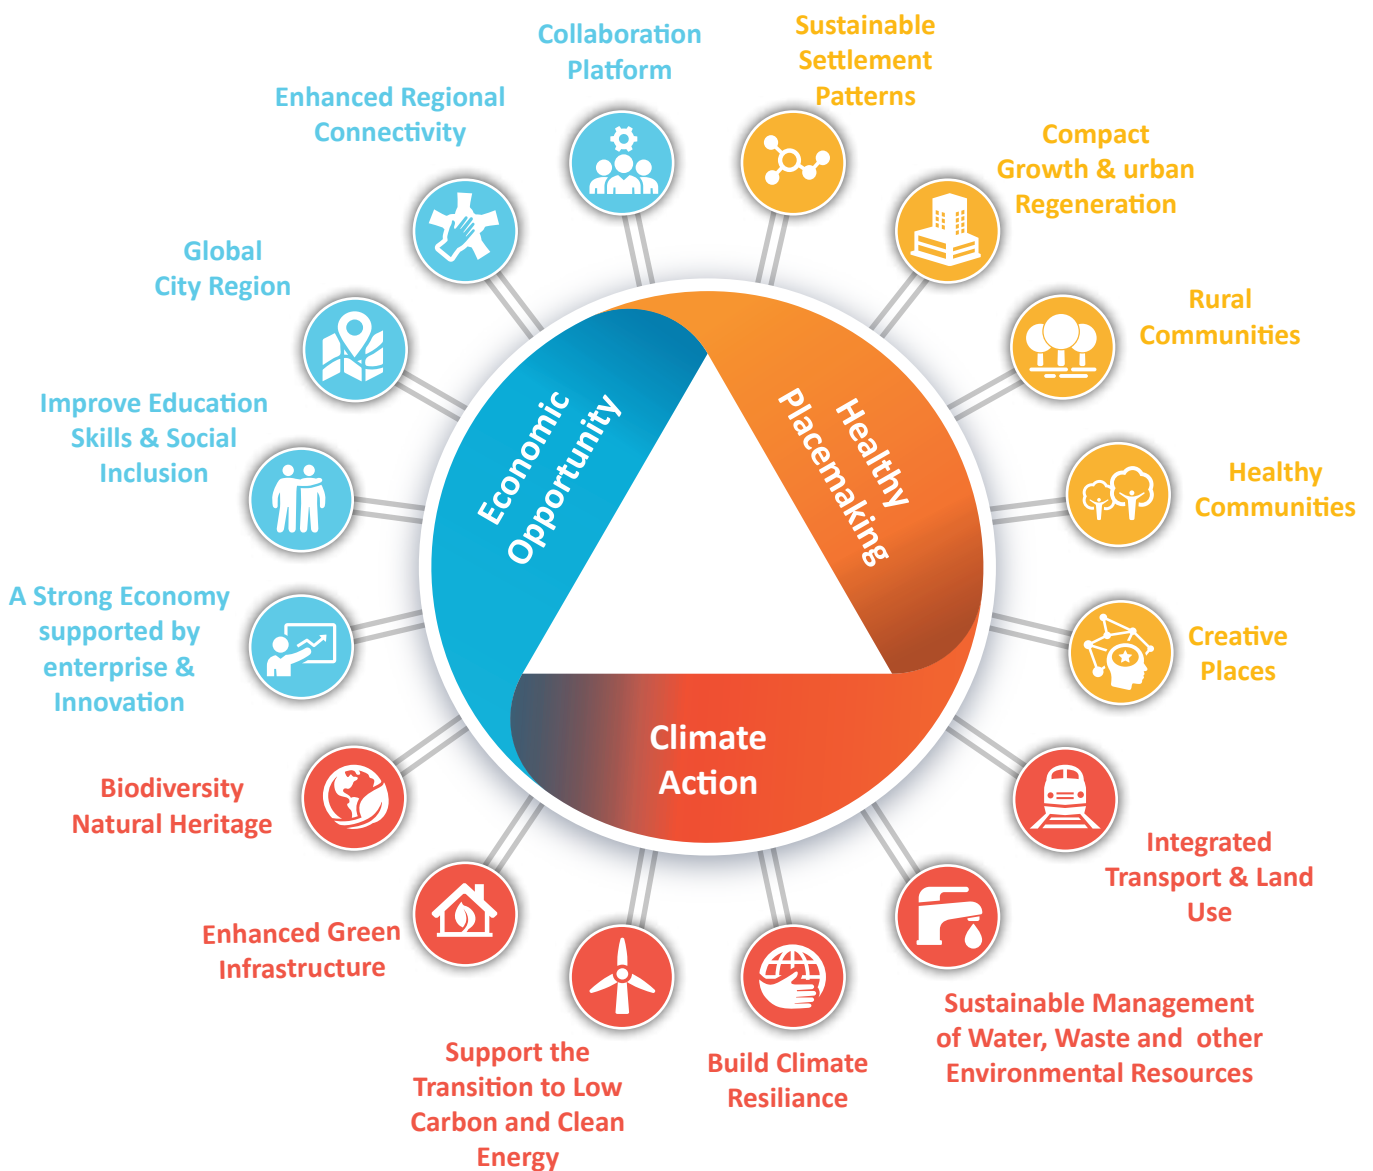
Collaboration Platform

Sustainable Settlement Patterns

Enhanced Regional Connectivity

Compact Growth & urban Regeneration

Global City Region

Rural Communities

Improve Education Skills & Social Inclusion

Healthy Communities

A Strong Economy supported by enterprise & Innovation

Creative Places

Economic Opportunity

Healthy Placemaking

Climate Action

Biodiversity Natural Heritage

Integrated Transport & Land Use

Enhanced Green Infrastructure

Sustainable Management of Water, Waste and other Environmental Resources

Support the Transition to Low Carbon and Clean Energy

Build Climate Resiliance